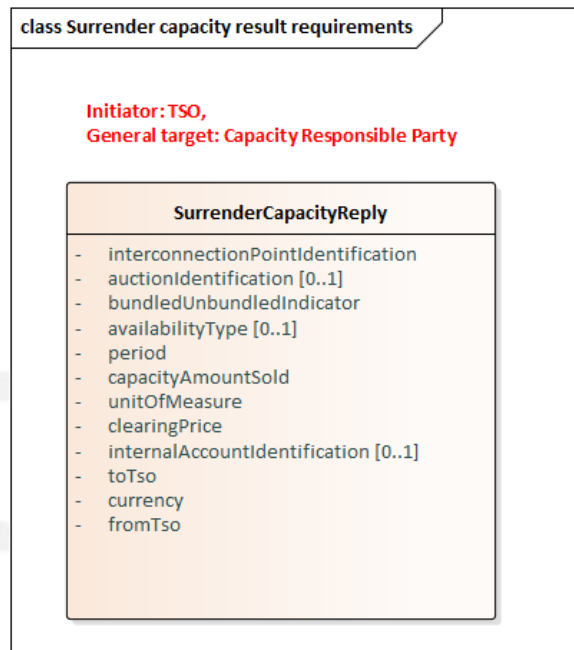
class Surrender capacity result requirements

Initiator: TSO,
General target: Capacity Responsible Party

SurrenderCapacityReply

- interconnectionPointIdentification
- auctionIdentification [0..1]
- bundledUnbundledIndicator
- availabilityType [0..1]
- period
- capacityAmountSold
- unitOfMeasure
- clearingPrice
- internalAccountIdentification [0..1]
- toTso
- currency
- fromTso